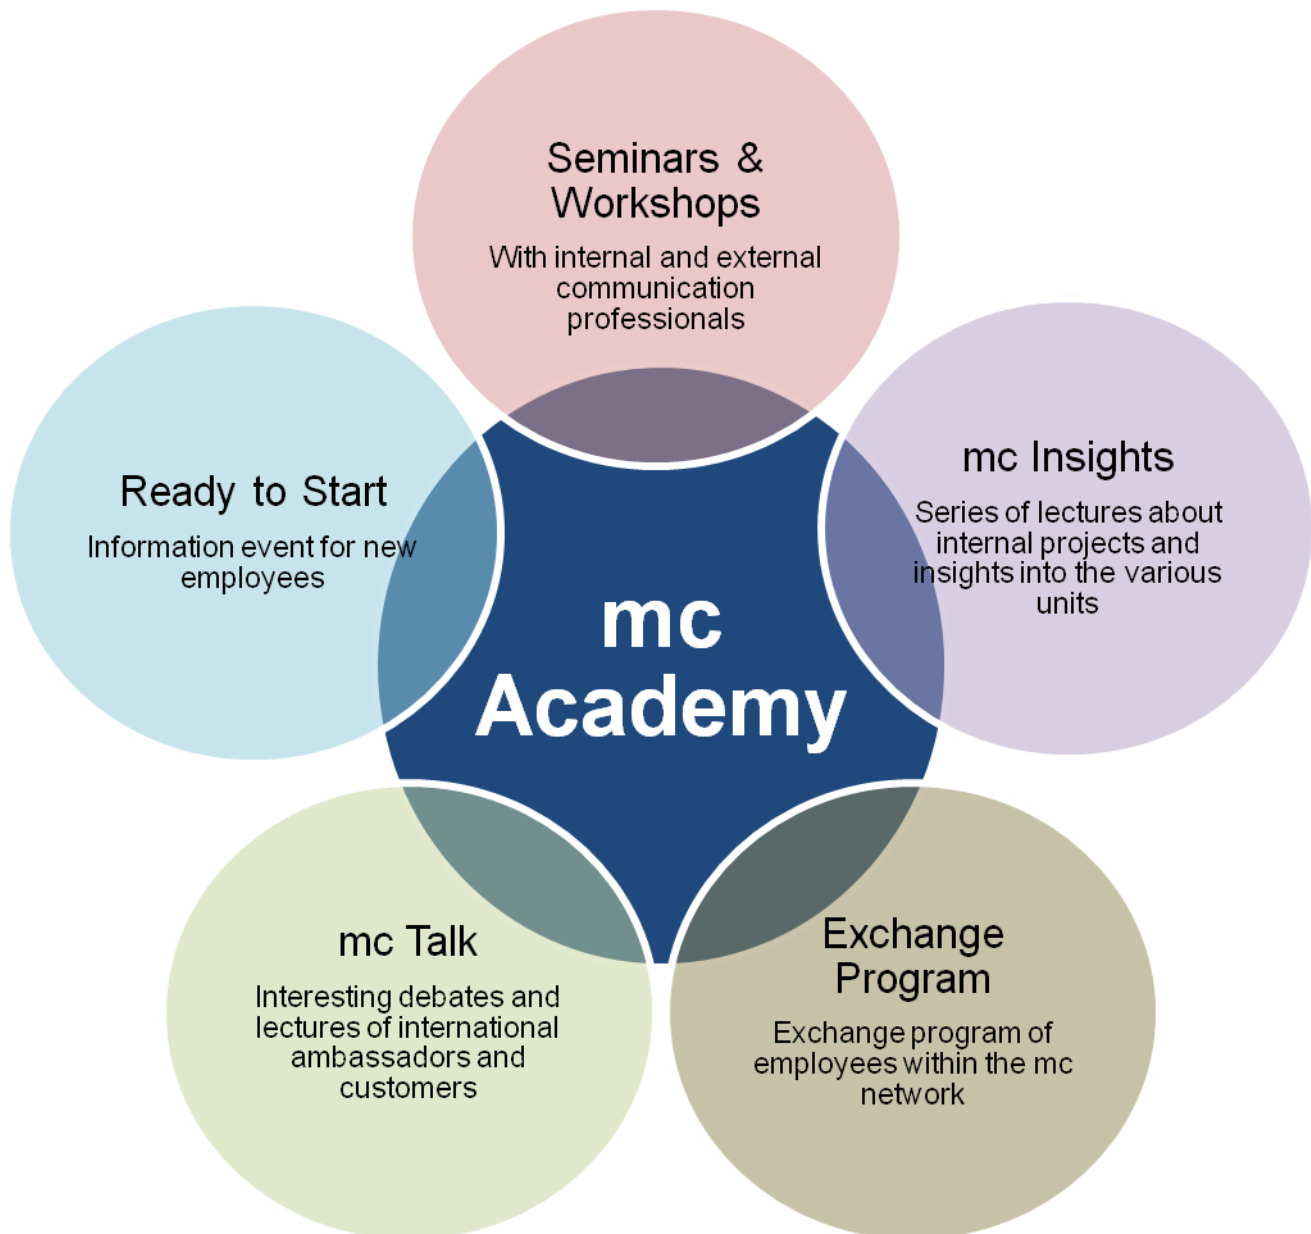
Seminars & Workshops

With internal and external communication professionals

Ready to Start

Information event for new employees

mc Insights

Series of lectures about internal projects and insights into the various units

mc Academy

mc Talk

Interesting debates and lectures of international ambassadors and customers

Exchange Program

Exchange program of employees within the mc network